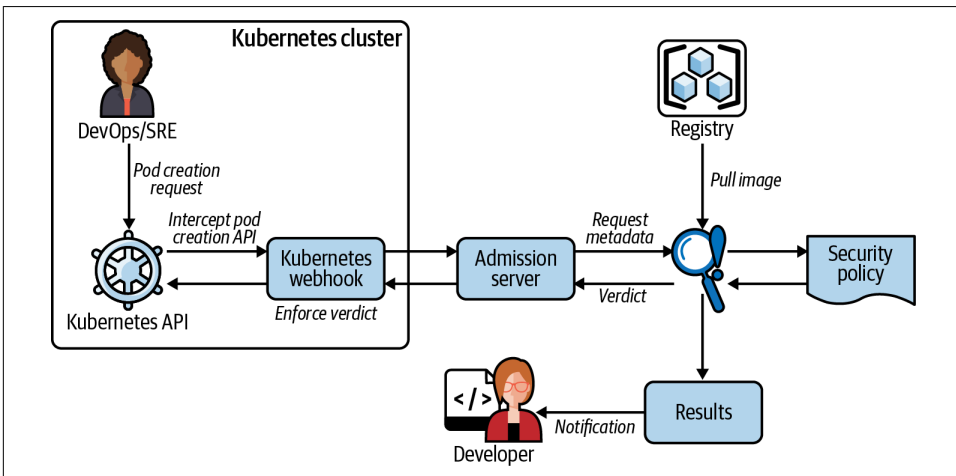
Kubernetes cluster

DevOps/SRE

Pod creation request

Intercept pod creation API

Kubernetes webhook

Enforce verdict

Kubernetes API

Admission server

Request metadata

Verdict

Registry

Pull image

Security policy

Results

Notification

</>

Developer